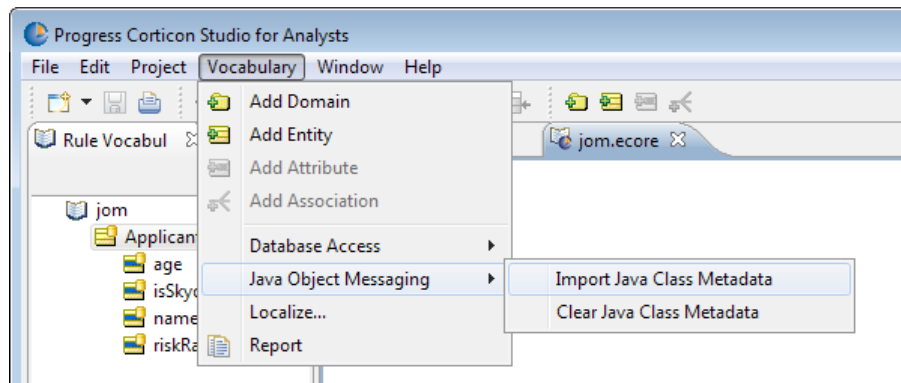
Progress Corticon Studio for Analysts

File Edit Project Vocabulary Window Help

Rule Vocabul

jom

Applicant

age

isSkyd

name

riskRa

Add Domain

Add Entity

Add Attribute

Add Association

Database Access

Java Object Messaging

Localize...

Report

jom.ecore

Import Java Class Metadata

Clear Java Class Metadata